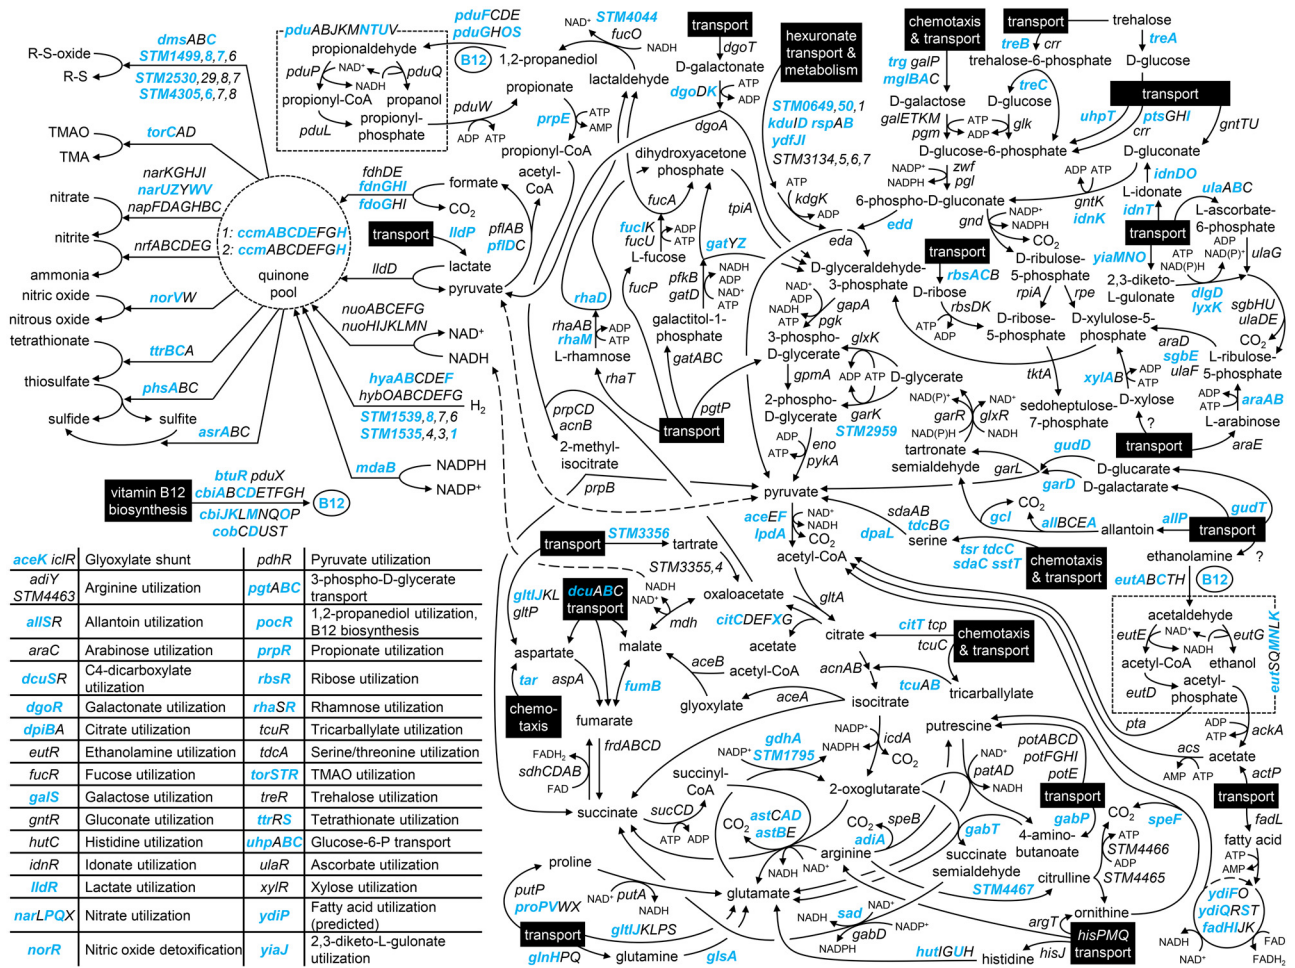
dmsABC
STM1499,8,7,6
R-S-oxide
R-S
STM2530,29,8,7
STM4305,6,7,8
TMAO
TMA
torCAD
narKGHJI
narUZYWV
napFDAGHBC
nitrate
nitrite
nrfABCDEG
ammonia
nitric oxide
norVW
nitrous oxide
tetrathionate
ttrBCA
thiosulfate
phsABC
sulfide
sulfite
asrABC
1: ccmABCDEFGH
2: ccmABCDEFGH
quinone pool
fdhDE
fdnGHI
fdoGHI
formate
$CO_2$
transport
lldP
lactate
lldD
pyruvate
pflAB
pflDC
nuoABCEFG
nuoHIJKLMN
NAD⁺
NADH
hyaABCDEF
hybOABCDEFG
STM1539,8,7,6
STM1535,4,3,1
$H_2$
mdaB
NADPH
NADP⁺
vitamin B12 biosynthesis
btuR pduX
cbiABCDETFGH
cbiJKLMNQOP
cobCDUST
B12
pduABJKMNTUV
propionaldehyde
pduP
NAD⁺
NADH
pduQ
propionyl-CoA
propanol
pduL
propionyl-phosphate
pduFCDE
pduGHOS
B12
1,2-propanediol
NAD⁺
STM4044
fucO
NADH
lactaldehyde
propionate
pduW
ATP
ADP
prpE
ATP
AMP
propionyl-CoA
acetyl-CoA
transport
dgoT
D-galactonate
ATP
ADP
dgoDK
dgoA
dihydroxyacetone phosphate
fucA
fucIK
fucU
ADP
ATP
L-fucose
gatYZ
tpiA
rhaD
fucP
pfkB
gatD
NADH
ADP
NAD⁺
ATP
rhaAB
rhaM
ADP
ATP
L-rhamnose
galactitol-1-phosphate
gatABC
rhaT
transport
pgtP
prpCD
acnB
2-methyl-isocitrate
prpB
hexuronate transport & metabolism
STM0649,50,1
kduID rspAB
ydfJI
STM3134,5,6,7
ATP
kdgK
ADP
eda
edd
chemotaxis & transport
trg galP
mglBAC
D-galactose
galETKM
pgm
ATP
ADP
glk
D-glucose
treC
transport
treB crr
trehalose-6-phosphate
trehalose
treA
D-glucose
transport
uhpT
ptsGHI
crr
gntTU
D-glucose-6-phosphate
D-gluconate
NADP⁺
NADPH
zwf
pgl
6-phospho-D-gluconate
ADP ATP
gntK
idnK
idnDO
L-idonate
gnd
NADP⁺
NADPH
$CO_2$
idnT
ulaABC
L-ascorbate-6-phosphate
transport
ADP
NAD(P)⁺
ulaG
D-glyceraldehyde-3-phosphate
transport
rbsACB
D-ribose
rbsDK
ATP
ADP
D-ribulose-5-phosphate
rpiA
rpe
D-ribose-5-phosphate
D-xylulose-5-phosphate
yiaMNO
ATP
NAD(P)H
2,3-diketo-L-gulonate
dlgD
lyxK
sgbHU
ulaDE
$CO_2$
L-ribulose-5-phosphate
araD
sgbE
ulaF
NAD⁺
ADP
NADH
ATP
gapA
pgk
3-phospho-D-glycerate
glxK
gpmA
ADP ATP
D-glycerate
2-phospho-D-glycerate
garK
STM2959
eno
pykA
ADP
ATP
NAD(P)⁺
garR
NAD(P)H
NAD⁺
glxR
NADH
tartronate semialdehyde
tktA
sedoheptulose-7-phosphate
xylAB
ADP
ATP
D-xylose
?
araAB
ADP
ATP
L-arabinose
araE
transport
gudD
D-glucarate
garL
garD
D-galactarate
pyruvate
sdaAB
tdcBG
serine
$CO_2$
gcl
allBCEA
allantoin
allP
transport
gudT
aceEF
lpdA
NAD⁺
NADH
$CO_2$
dpaL
acetyl-CoA
tsr tdcC
sdaC sstT
chemotaxis & transport
ethanolamine
?
eutABCTH
B12
acetaldehyde
eutE
NAD⁺
NADH
eutG
acetyl-CoA
ethanol
eutD
acetyl-phosphate
eutSQMNLK
pta
ADP
ATP
ackA
acetate
acs
AMP ATP
actP
transport
fadL
fatty acid
ATP
AMP
ydiFO
ydiQRST
fadHIJK
NADH
NAD⁺
FAD
$FADH_2$
transport
STM3356
tartrate
STM3355,4
gltIJKL
gltP
dcuABC transport
NADH
NAD⁺
oxaloacetate
mdh
gltA
citCDEFXG
citrate
citT tcp
tcuC
chemotaxis & transport
acetate
aspartate
malate
aceB
acetyl-CoA
acnAB
tcuAB
tricarballylate
tar
aspA
fumB
chemo-taxis
glyoxylate
aceA
isocitrate
fumarate
NADP⁺
NADPH
icdA
$CO_2$
frdABCD
$FADH_2$
sdhCDAB
FAD
succinate
sucCD
ATP ADP
succinyl-CoA
NADP⁺
gdhA
STM1795
2-oxoglutarate
putrescine
potABCD
potFGHI
potE
NAD⁺
patAD
NADH
transport
$CO_2$
astCAD
astBE
$CO_2$
speB
adiA
arginine
NADH
NAD⁺
gabT
succinate semialdehyde
STM4467
gabP
4-amino-butanoate
$CO_2$
speF
ATP
STM4466
ADP
STM4465
citrulline
proline
putP
proPVWX
NAD⁺
putA
NADH
glutamate
gltIJKLPS
transport
glnHPQ
glutamine
glsA
NADH
sad
NAD⁺
gabD
NADPH
NADP⁺
hutIGUH
histidine
hisJ
argT
ornithine
hisPMQ transport

| aceK iclR | Glyoxylate shunt | pdhR | Pyruvate utilization |
|---|---|---|---|
| adiY STM4463 | Arginine utilization | pgtABC | 3-phospho-D-glycerate transport |
| allSR | Allantoin utilization | pocR | 1,2-propanediol utilization, B12 biosynthesis |
| araC | Arabinose utilization | prpR | Propionate utilization |
| dcuSR | C4-dicarboxylate utilization | rbsR | Ribose utilization |
| dgoR | Galactonate utilization | rhaSR | Rhamnose utilization |
| dpiBA | Citrate utilization | tcuR | Tricarballylate utilization |
| eutR | Ethanolamine utilization | tdcA | Serine/threonine utilization |
| fucR | Fucose utilization | torSTR | TMAO utilization |
| galS | Galactose utilization | treR | Trehalose utilization |
| gntR | Gluconate utilization | ttrRS | Tetrathionate utilization |
| hutC | Histidine utilization | uhpABC | Glucose-6-P transport |
| idnR | Idonate utilization | ulaR | Ascorbate utilization |
| lldR | Lactate utilization | xylR | Xylose utilization |
| narLPQX | Nitrate utilization | ydiP | Fatty acid utilization (predicted) |
| norR | Nitric oxide detoxification | yiaJ | 2,3-diketo-L-gulonate utilization |